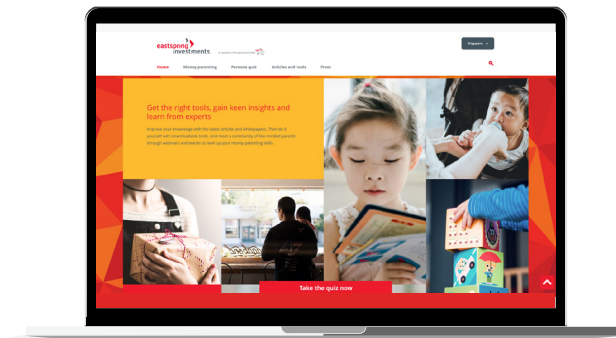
eastspring investments

Singapore

Home
Money parenting
Persona quiz
Articles and tools
Press

Get the right tools, gain keen insights and learn from experts

Improve your knowledge with the latest articles and whitepapers. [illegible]

Take the quiz now